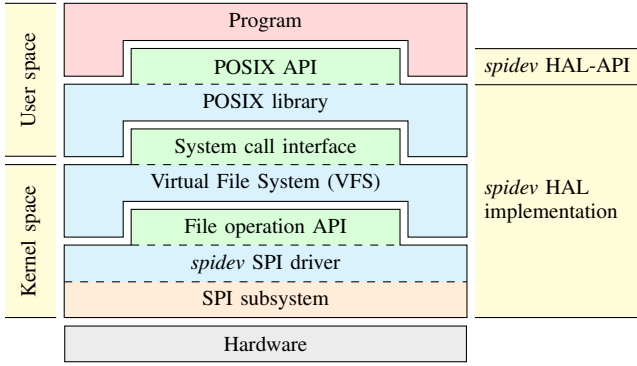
User space

Kernel space

Program

POSIX API

POSIX library

System call interface

Virtual File System (VFS)

File operation API

spidev SPI driver

SPI subsystem

Hardware

spidev HAL-API

spidev HAL implementation